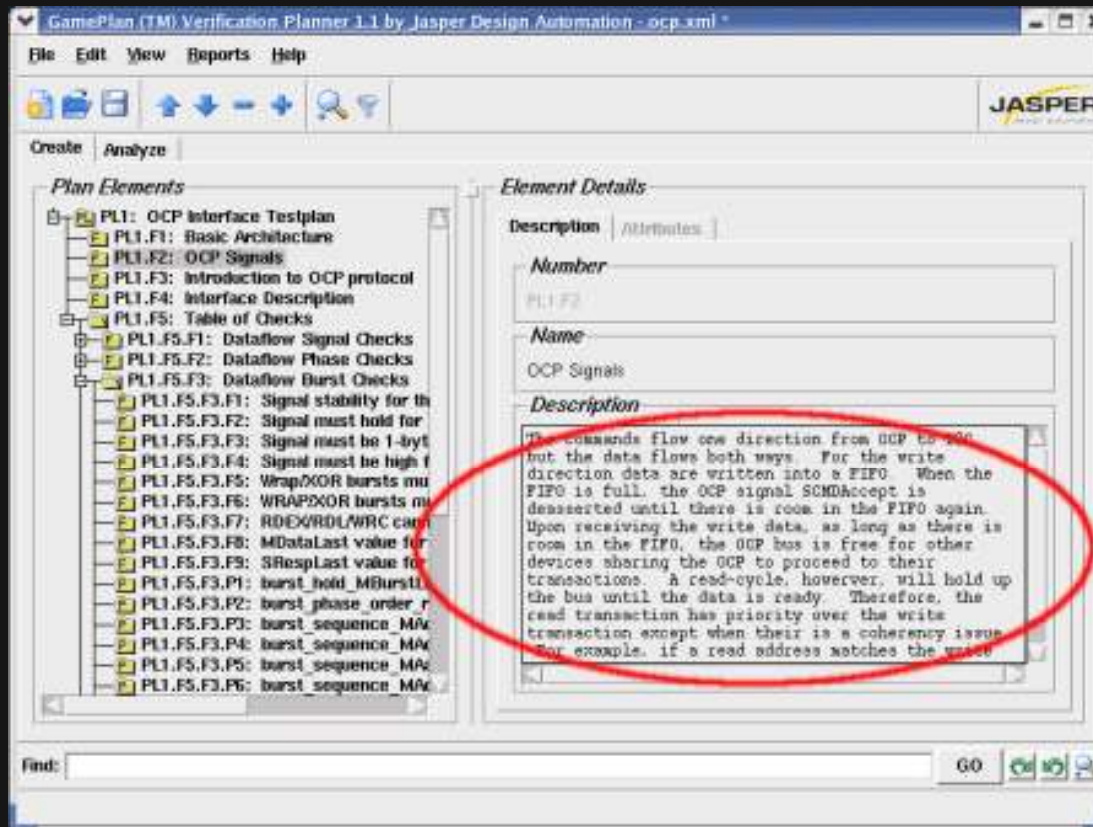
GamePlan (TM) Verification Planner 1.1 by Jasper Design Automation - ocp.xml *

File Edit View Reports Help

JASPER

Create Analyze

Plan Elements

PL1: OCP Interface Testplan
PL1.F1: Basic Architecture
PL1.F2: OCP Signals
PL1.F3: Introduction to OCP protocol
PL1.F4: Interface Description
PL1.F5: Table of Checks
PL1.F5.F1: Dataflow Signal Checks
PL1.F5.F2: Dataflow Phase Checks
PL1.F5.F3: Dataflow Burst Checks
PL1.F5.F3.F1: Signal stability for th
PL1.F5.F3.F2: Signal must hold for
PL1.F5.F3.F3: Signal must be 1-byt
PL1.F5.F3.F4: Signal must be high f
PL1.F5.F3.F5: Wrap/XOR bursts mu
PL1.F5.F3.F6: WRAP/XOR bursts m
PL1.F5.F3.F7: RDEX/RDL/WRC can
PL1.F5.F3.F8: MDataLast value fo
PL1.F5.F3.F9: SRespLast value fo
PL1.F5.F3.P1: burst_hold_MBurstL
PL1.F5.F3.P2: burst_phase_order_r
PL1.F5.F3.P3: burst_sequence_MA
PL1.F5.F3.P4: burst_sequence_MA
PL1.F5.F3.P5: burst_sequence_MA
PL1.F5.F3.P6: burst_sequence_MA

Element Details

Description Attributes

Number

PL1.F2

Name

OCP Signals

Description

The commands flow one direction from OCP to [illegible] but the data flows both ways. For the write direction data are written into a FIFO. When the FIFO is full, the OCP signal SCMDAccept is deasserted until there is room in the FIFO again. Upon receiving the write data, as long as there is room in the FIFO, the OCP bus is free for other devices sharing the OCP to proceed to their transactions. A read-cycle, however, will hold up the bus until the data is ready. Therefore, the read transaction has priority over the write transaction except when their is a coherency issue. For example, if a read address matches the write

Find:

GO